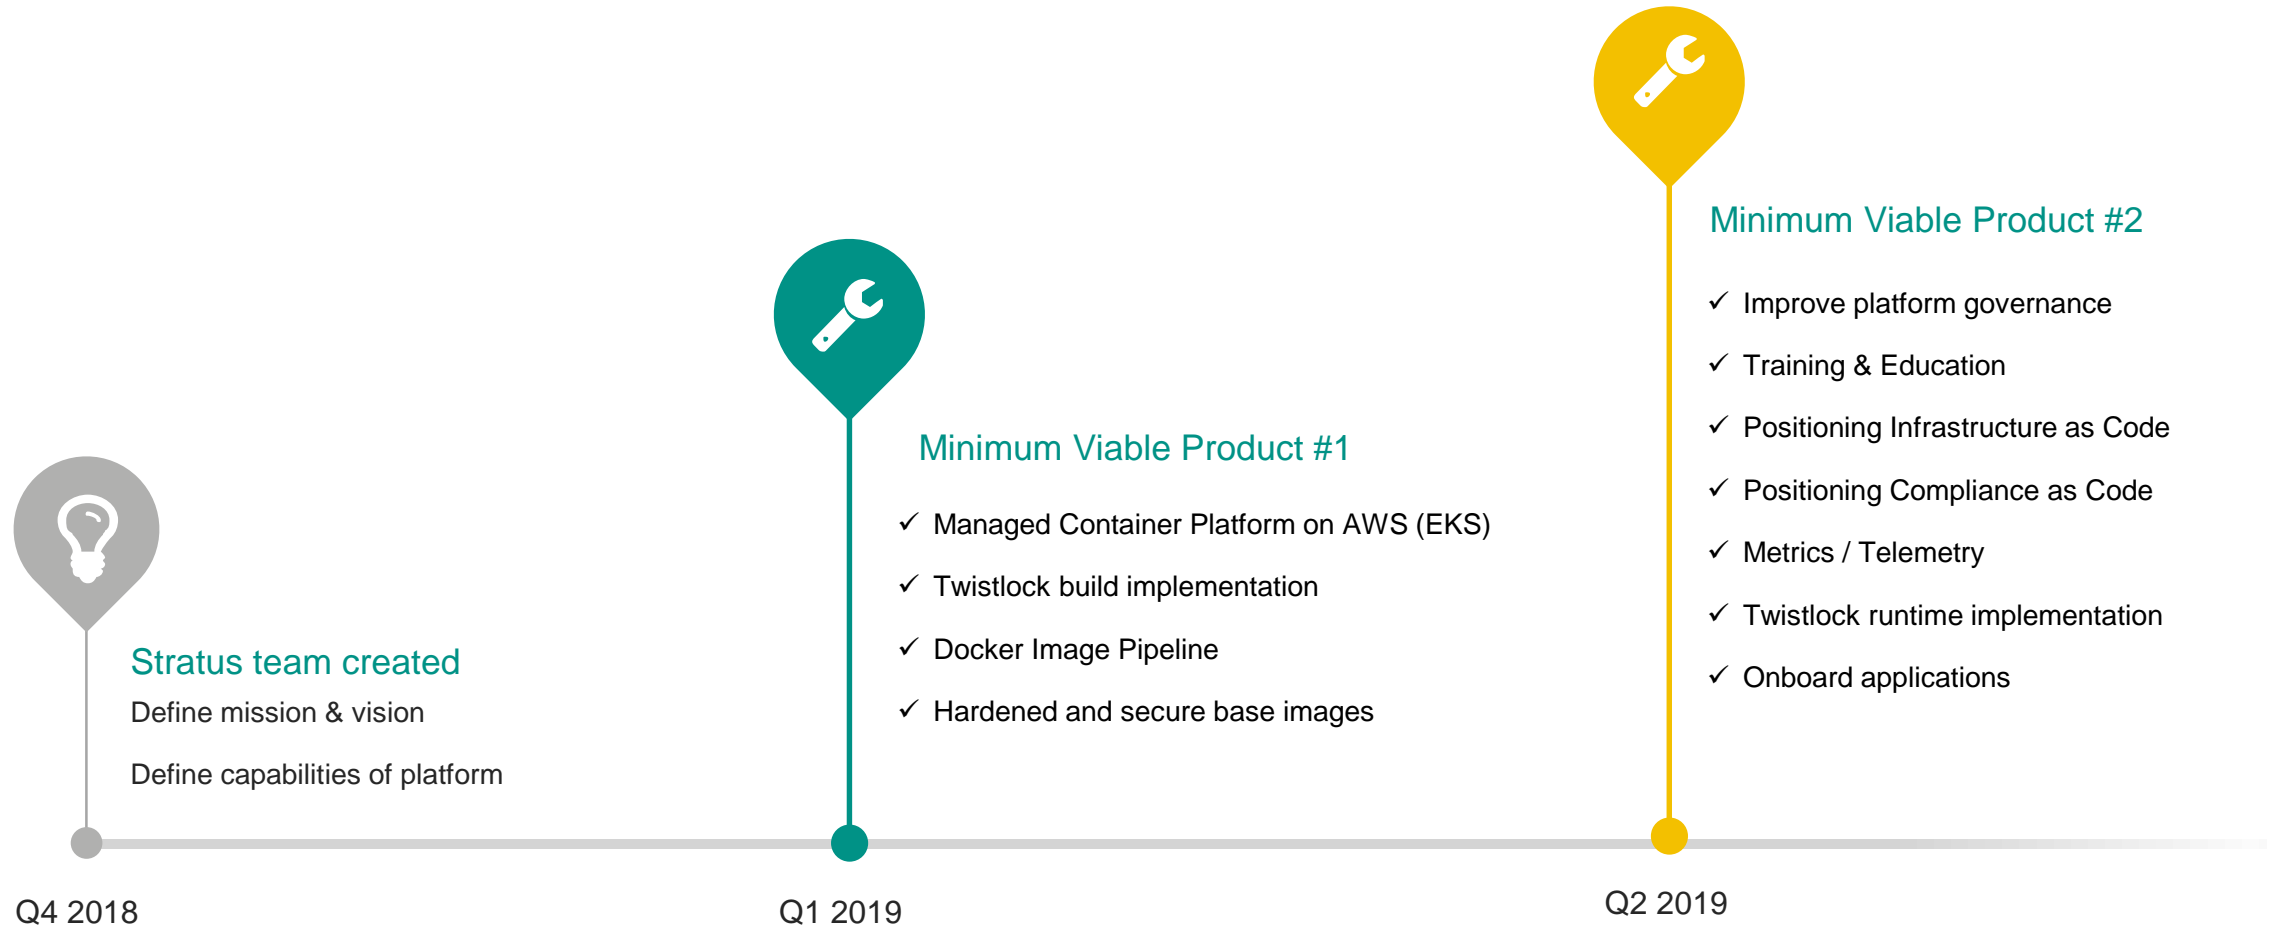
Stratus team created
Define mission & vision
Define capabilities of platform

Q4 2018

Minimum Viable Product #1
✓ Managed Container Platform on AWS (EKS)
✓ Twistlock build implementation
✓ Docker Image Pipeline
✓ Hardened and secure base images

Q1 2019

Minimum Viable Product #2
✓ Improve platform governance
✓ Training & Education
✓ Positioning Infrastructure as Code
✓ Positioning Compliance as Code
✓ Metrics / Telemetry
✓ Twistlock runtime implementation
✓ Onboard applications

Q2 2019